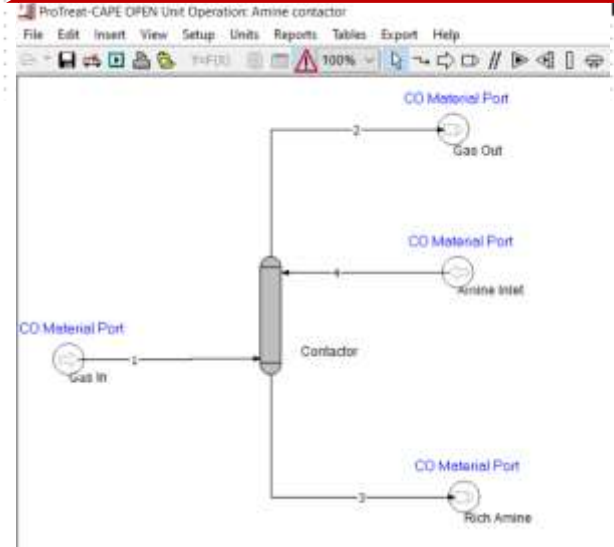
ProTreat-CAPE OPEN Unit Operation: Amine contactor

File Edit Insert View Setup Units Reports Tables Export Help

Y=F(X) 100%

CO Material Port

2

Gas Out

CO Material Port

4

Amine Inlet

CO Material Port

1

Gas In

Contactor

CO Material Port

3

Rich Amine